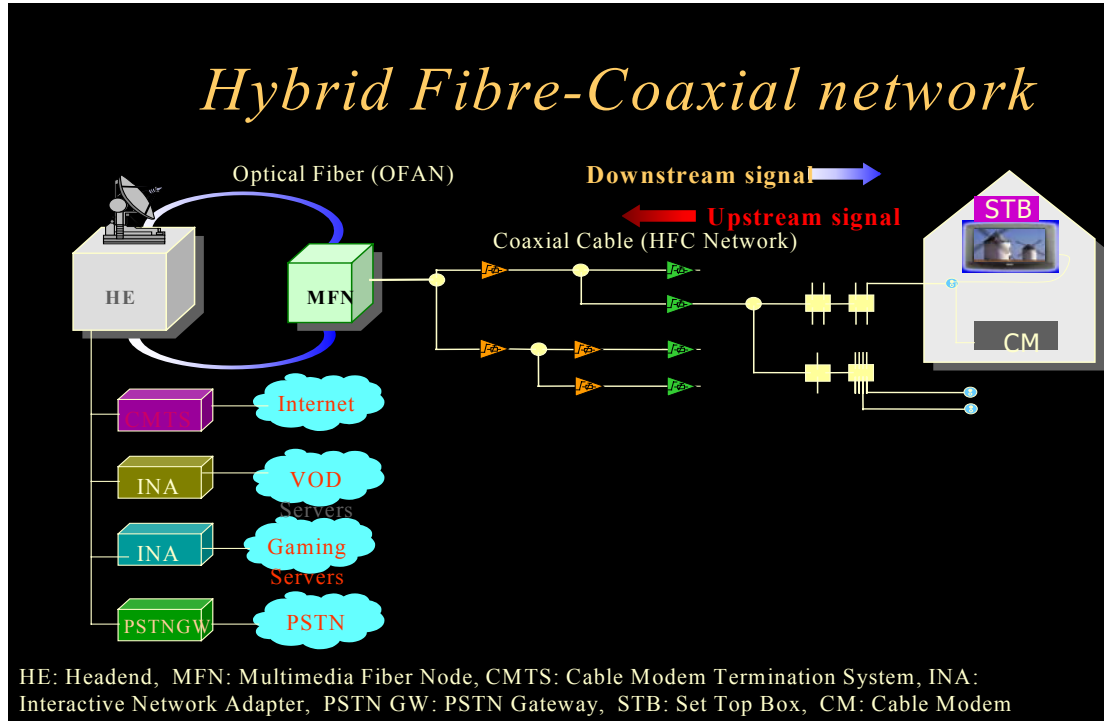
Hybrid Fibre-Coaxial network

Optical Fiber (OFAN)

Downstream signal

Upstream signal

Coaxial Cable (HFC Network)

STB

HE

MFN

CM

CMTS

Internet

INA

VOD Servers

INA

Gaming Servers

PSTNGW

PSTN

HE: Headend, MFN: Multimedia Fiber Node, CMTS: Cable Modem Termination System, INA: Interactive Network Adapter, PSTN GW: PSTN Gateway, STB: Set Top Box, CM: Cable Modem